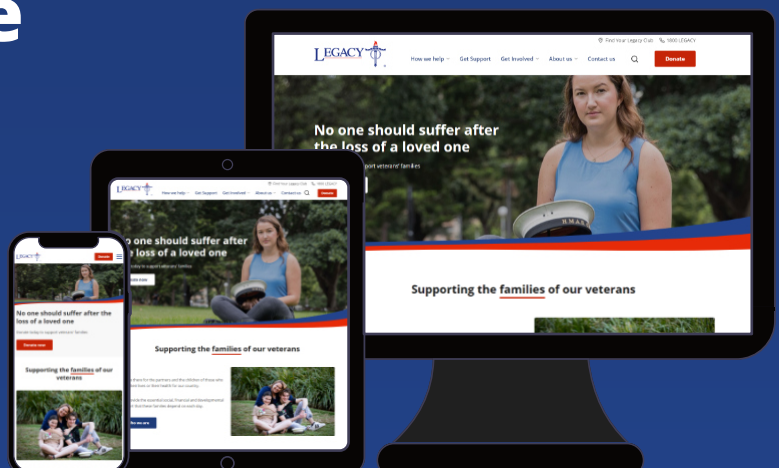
e

Find Your Legacy Club 1800 LEGACY

LEGACY

How we help Get Support Get Involved About us Contact us

Donate

No one should suffer after the loss of a loved one

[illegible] support veterans' families

Supporting the families of our veterans

LEGACY

How we help Get Support Get Involved About us Contact us

Donate

No one should suffer after the loss of a loved one

Donate today to support veterans' families

Donate now

Supporting the families of our veterans

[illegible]

Who we are

LEGACY

Donate

No one should suffer after the loss of a loved one

Donate today to support veterans' families

Donate now

Supporting the families of our veterans